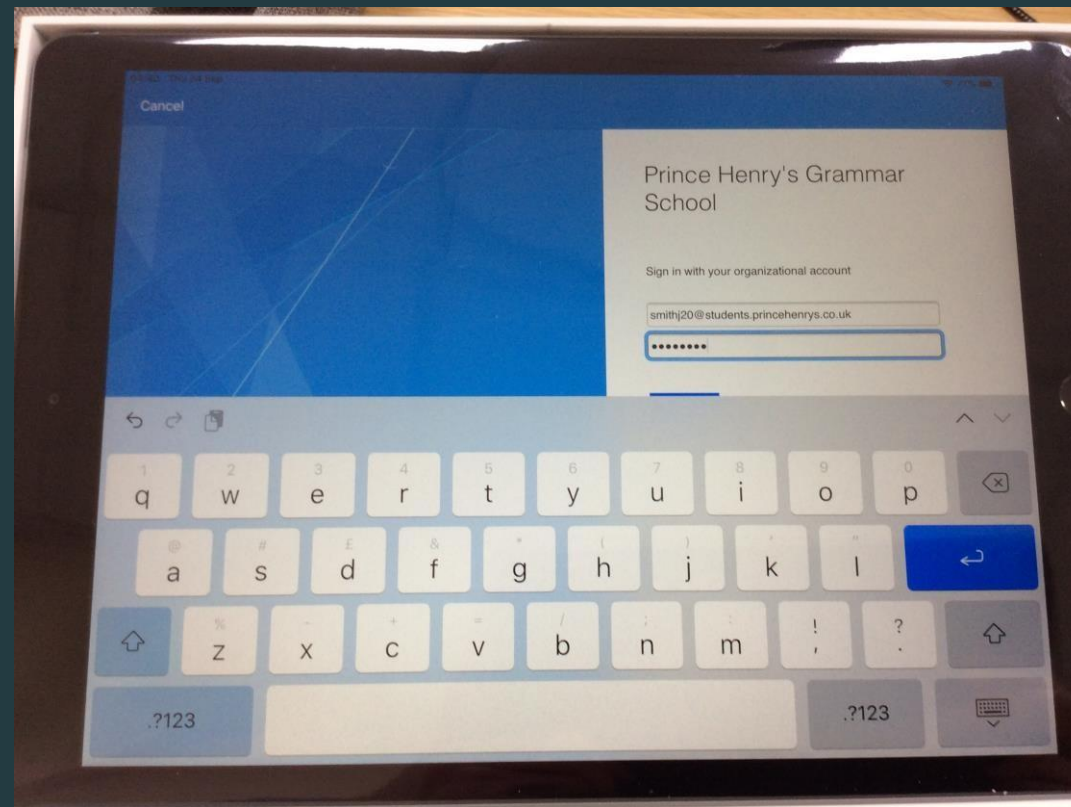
Cancel

Prince Henry's Grammar School

Sign in with your organizational account

smithj20@students.princehenrys.co.uk

•••••••••

1 q 2 w 3 e 4 r 5 t 6 y 7 u 8 i 9 o 0 p

@ a # s £ d & f * g ( h ) j ' k " l

% z - x + c = v / b ; n : m ! , ? .

.?123

.?123